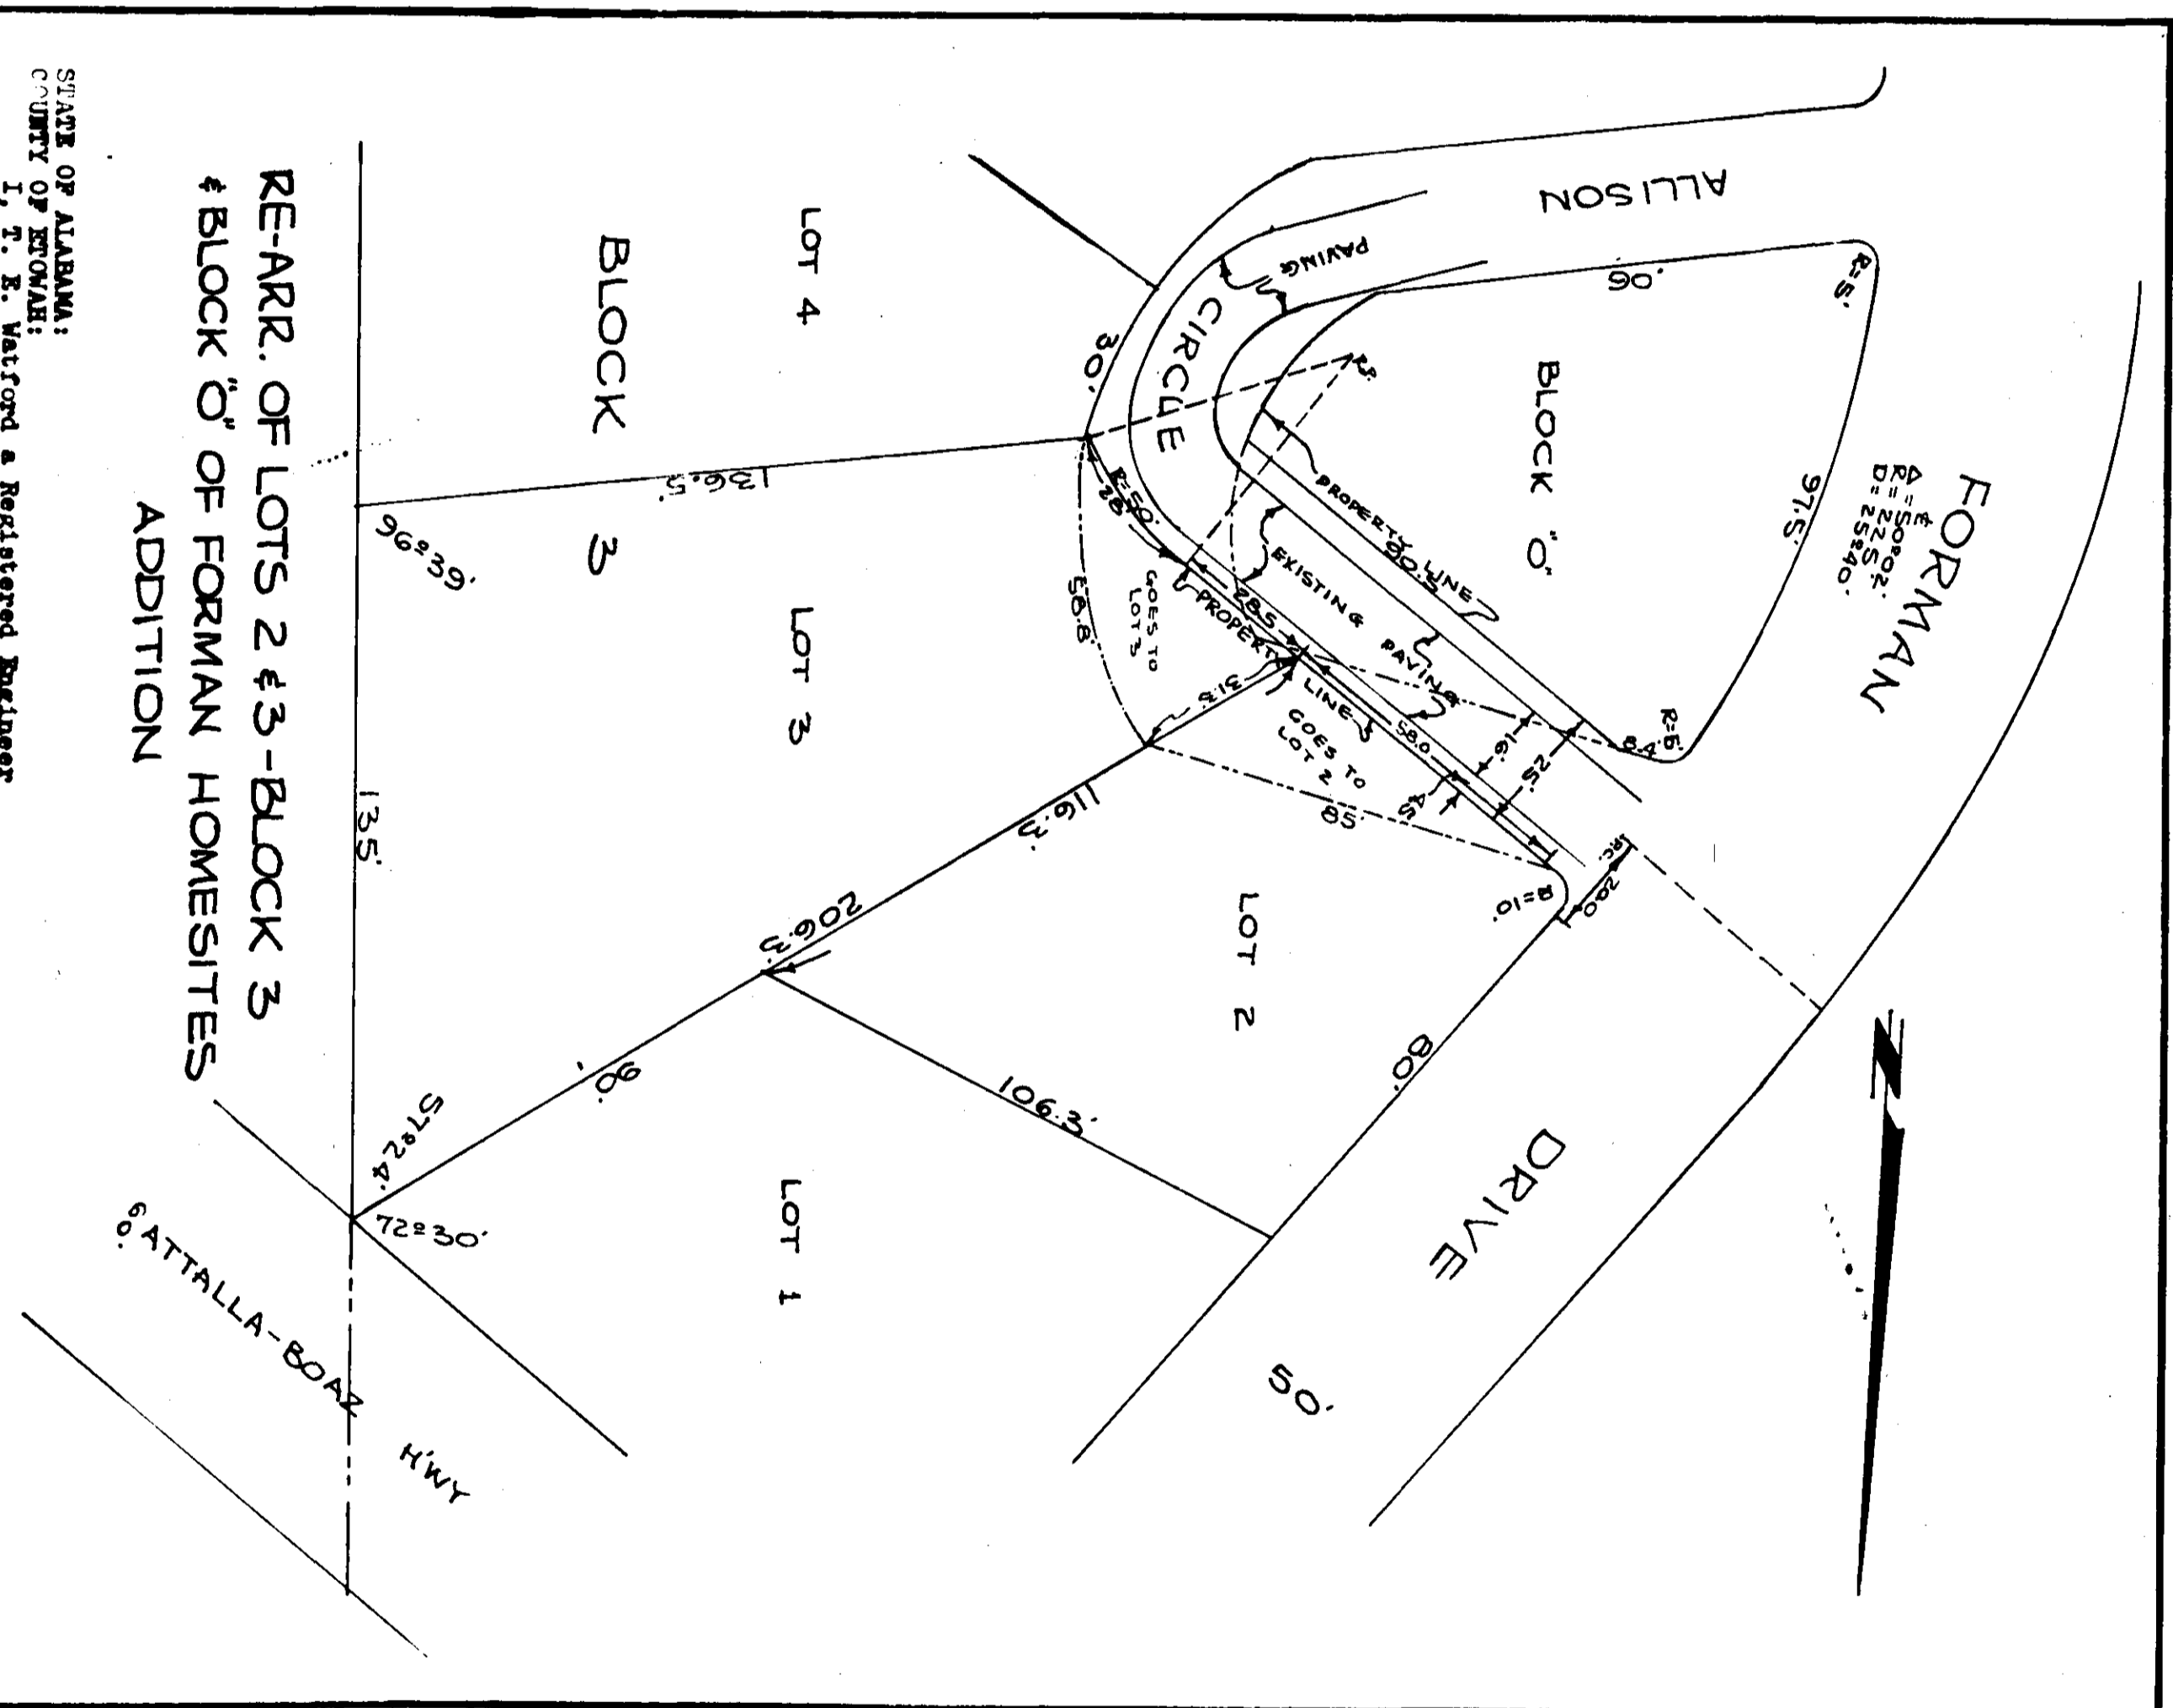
RE-ARR. OF LOTS 2 & 3-BLOCK 3
& BLOCK "O" OF FORMAN HOMESITES
ADDITION

BLOCK 3

LOT 4

LOT 3

LOT 2

LOT 1

BLOCK "O"

FORMAN
Δ=50°02'
R=22.5'
D=254°40'

ALLISON

CIRCLE

DRIVE

50'

90'

R=5'

97.5'

R=5'

8.4'

80.5'

PROPERTY LINE

EXISTING PAVING

PAVING

R.P.

30'

R=50'

28'

28.5'

PROPERTY LINE

GOES TO LOT 3

GOES TO LOT 2

31.8'

58.8'

58.0'

16'

25'

45'

85'

R.C.

20.0'

R=10'

80'

136.5'

96°39'

135'

116.3'

206.3'

90'

106.3'

57°24'

72°30'

60' ATTALLA-BOAZ HWY

STATE OF ALABAMA;
COUNTY OF ETOWAH:
I, T. E. Watford a Registered Engineer